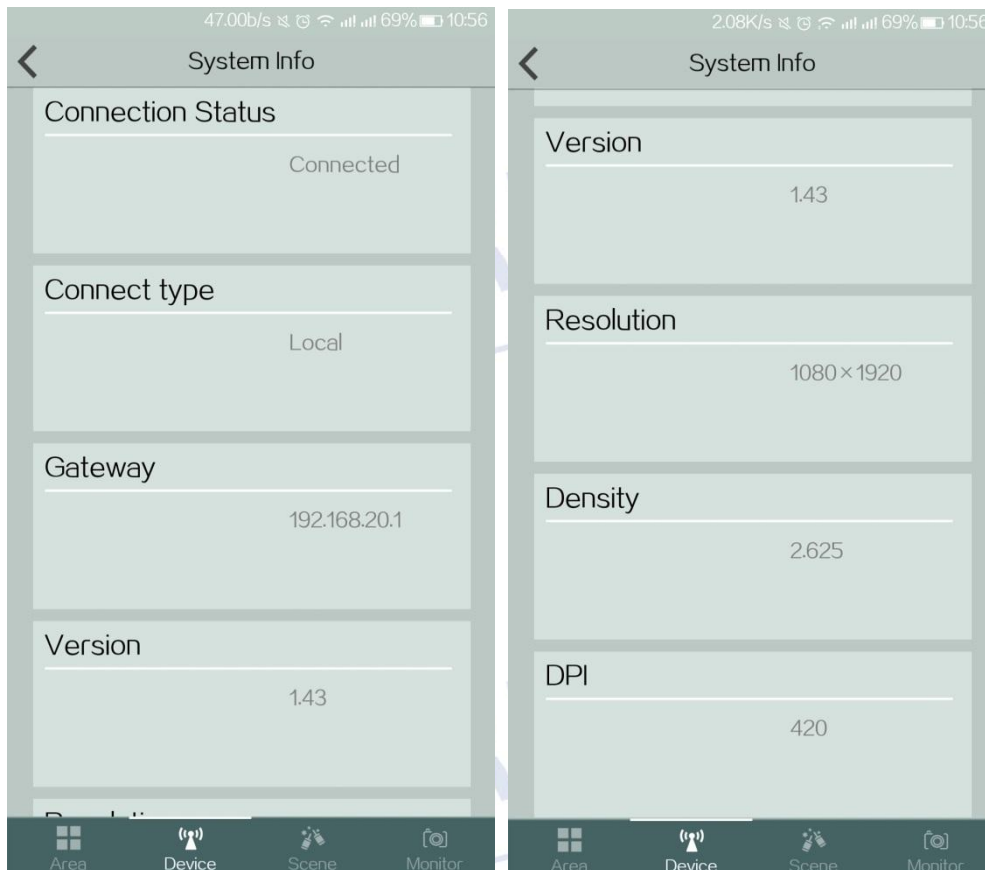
47.00b/s 69% 10:56

System Info

Connection Status

Connected

Connect type

Local

Gateway

192.168.20.1

Version

1.43

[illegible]

Area Device Scene Monitor

2.08K/s 69% 10:56

System Info

Version

1.43

Resolution

1080×1920

Density

2.625

DPI

420

Area Device Scene Monitor